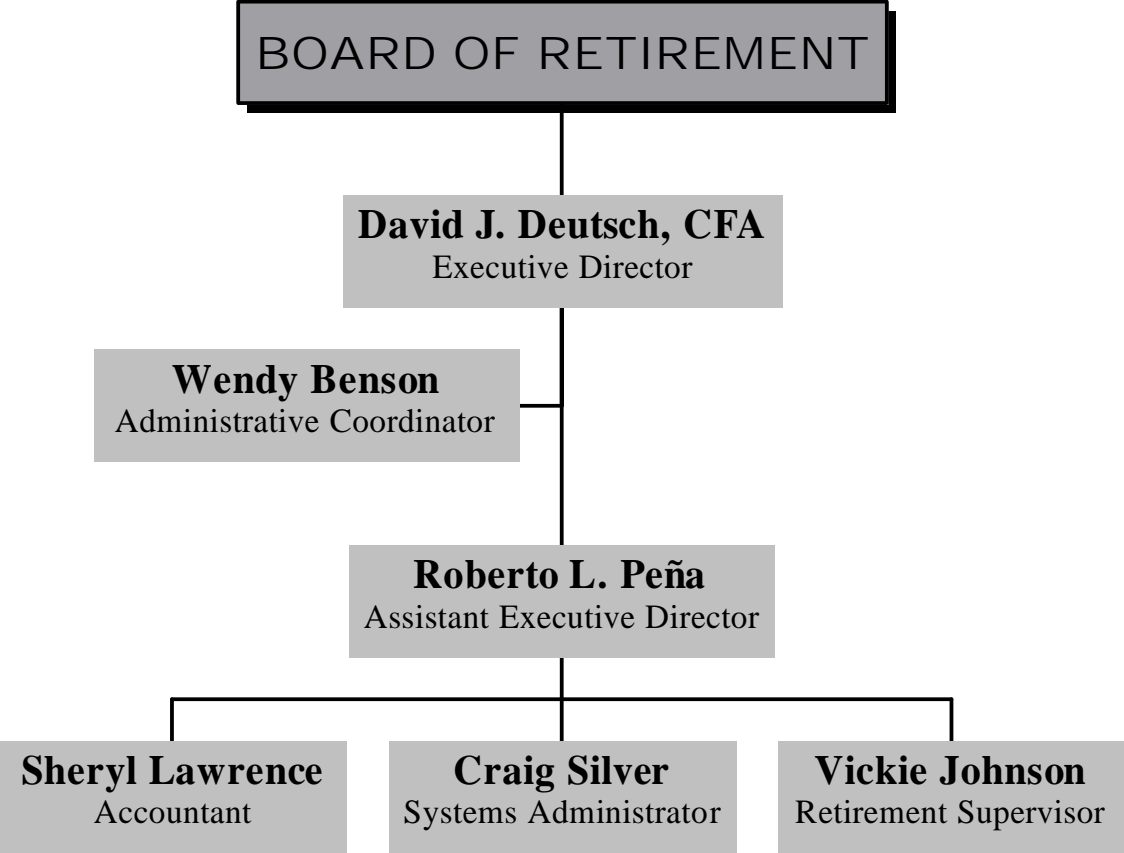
BOARD OF RETIREMENT

David J. Deutsch, CFA
Executive Director

Wendy Benson
Administrative Coordinator

Roberto L. Peña
Assistant Executive Director

Sheryl Lawrence
Accountant

Craig Silver
Systems Administrator

Vickie Johnson
Retirement Supervisor